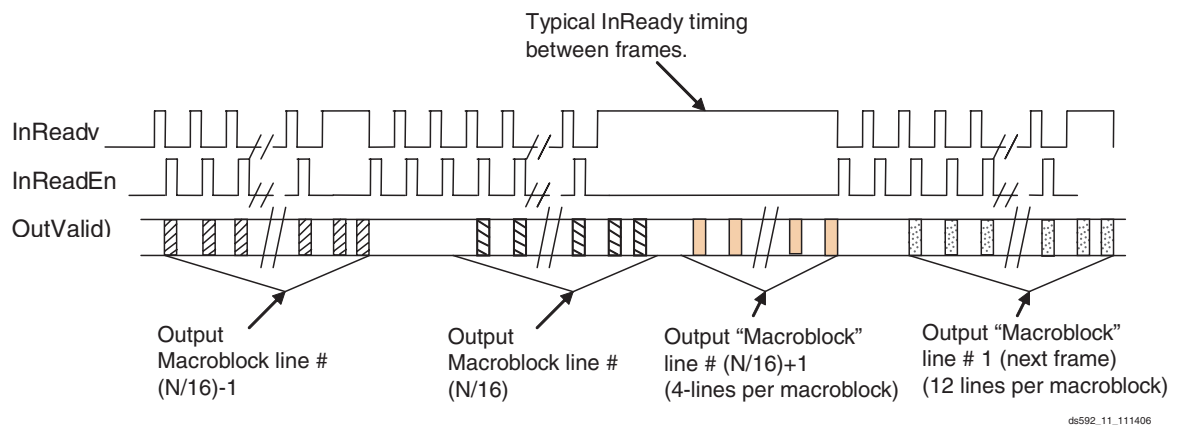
Typical InReady timing between frames.

InReadv

InReadEn

OutValid)

Output Macroblock line # (N/16)-1

Output Macroblock line # (N/16)

Output "Macroblock" line # (N/16)+1 (4-lines per macroblock)

Output "Macroblock" line # 1 (next frame) (12 lines per macroblock)

ds592_11_111406